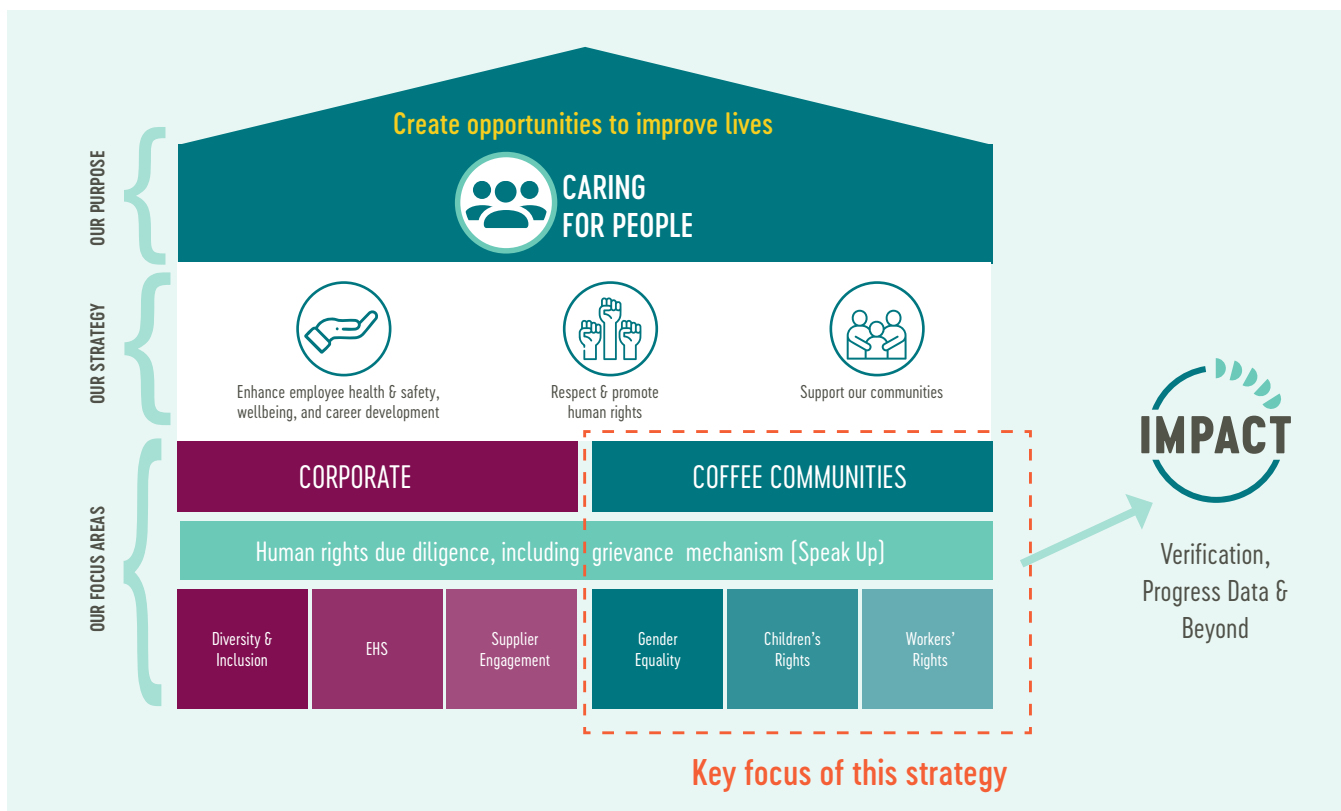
OUR PURPOSE

Create opportunities to improve lives

CARING FOR PEOPLE

OUR STRATEGY

Enhance employee health & safety, wellbeing, and career development

Respect & promote human rights

Support our communities

OUR FOCUS AREAS

CORPORATE

COFFEE COMMUNITIES

Human rights due diligence, including grievance mechanism (Speak Up)

| Diversity & Inclusion | EHS | Supplier Engagement | Gender Equality | Children's Rights | Workers' Rights |
|---|---|---|---|---|---|

Key focus of this strategy

IMPACT

Verification, Progress Data & Beyond